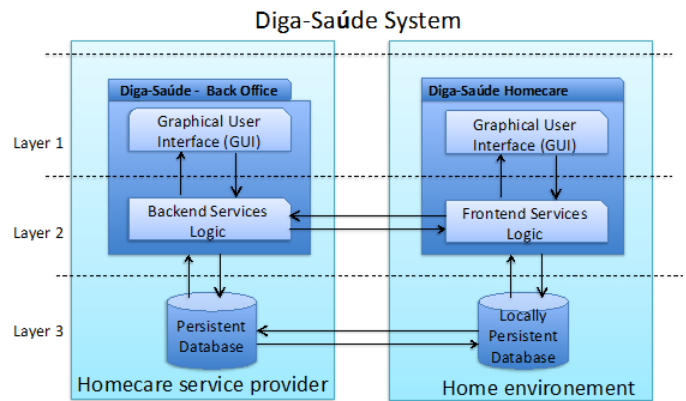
Diga-Saúde System

Layer 1

Layer 2

Layer 3

Diga-Saúde - Back Office

Graphical User Interface (GUI)

Backend Services Logic

Persistent Database

Homecare service provider

Diga-Saúde Homecare

Graphical User Interface (GUI)

Frontend Services Logic

Locally Persistent Database

Home environement